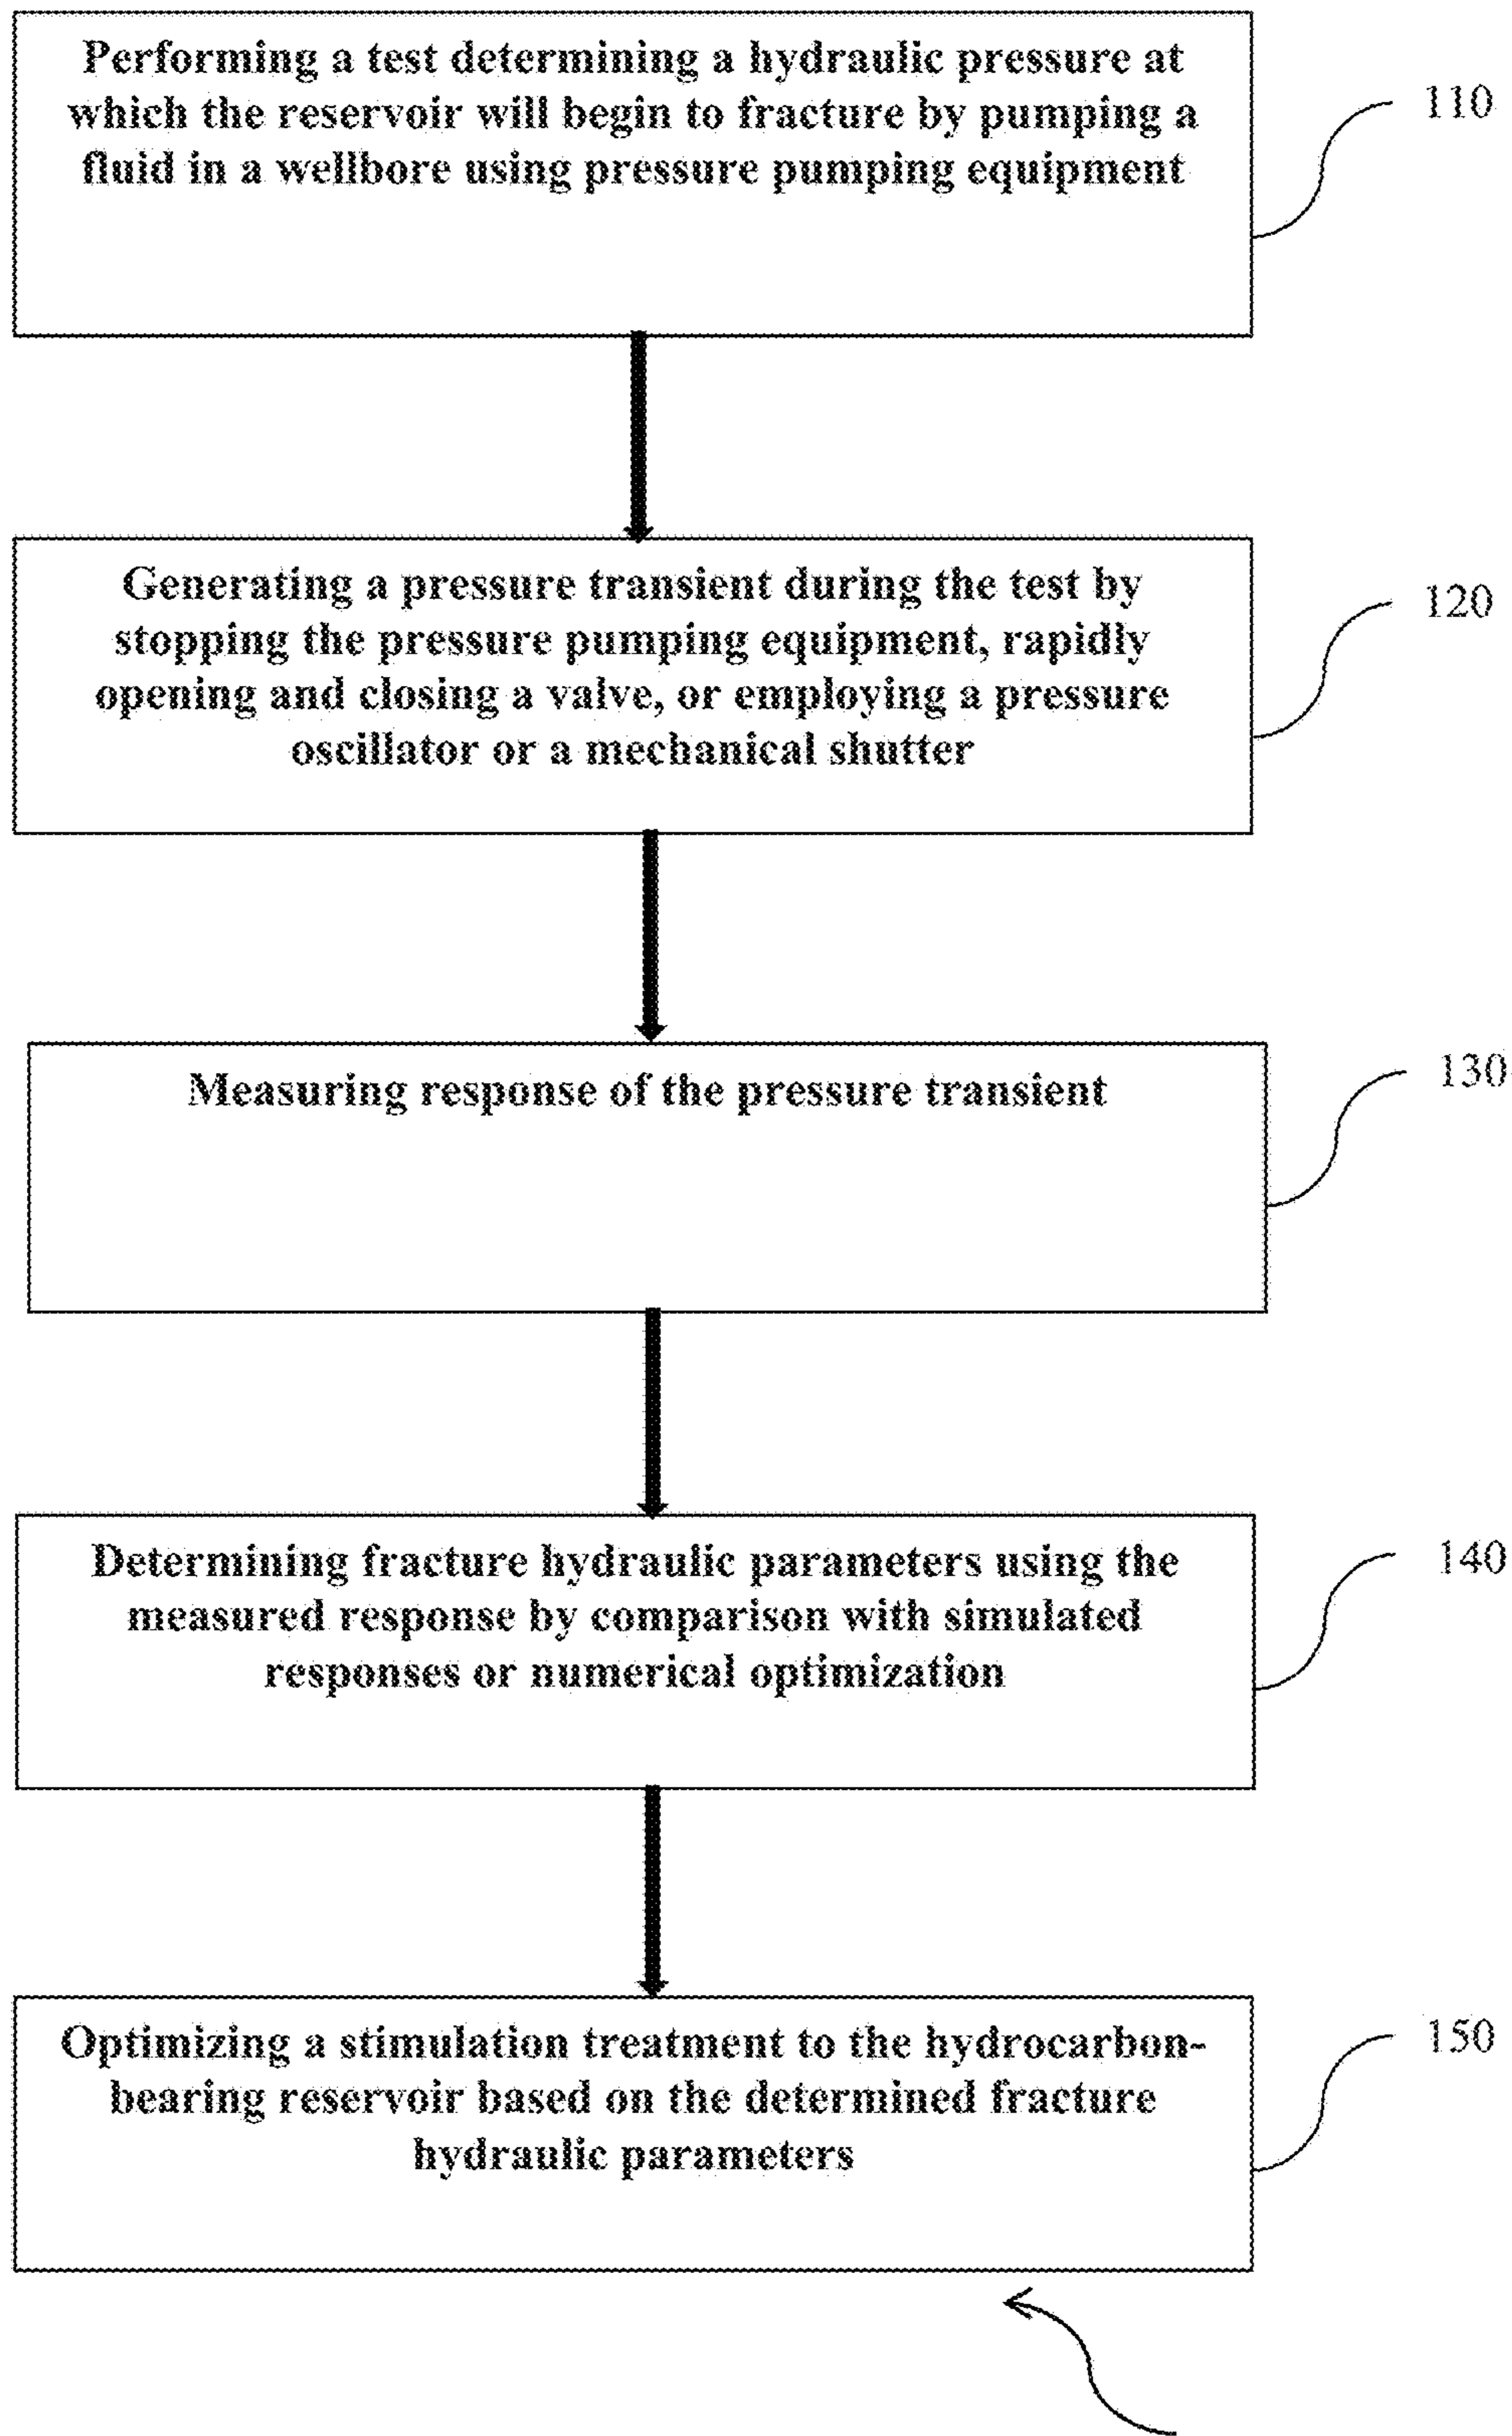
Performing a test determining a hydraulic pressure at which the reservoir will begin to fracture by pumping a fluid in a wellbore using pressure pumping equipment

110

Generating a pressure transient during the test by stopping the pressure pumping equipment, rapidly opening and closing a valve, or employing a pressure oscillator or a mechanical shutter

120

Measuring response of the pressure transient

130

Determining fracture hydraulic parameters using the measured response by comparison with simulated responses or numerical optimization

140

Optimizing a stimulation treatment to the hydrocarbon-bearing reservoir based on the determined fracture hydraulic parameters

150